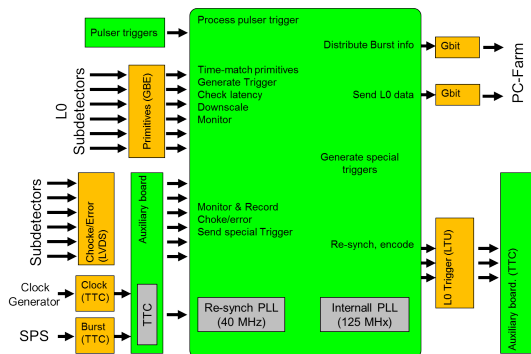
Pulser triggers

L0 Subdetectors

Primitives (GBE)

Subdetectors

Chocke/Error (LVDS)

Auxiliary board

Clock Generator

Clock (TTC)

SPS

Burst (TTC)

TTC

Process pulser trigger

Time-match primitives
Generate Trigger
Check latency
Downscale
Monitor

Distribute Burst info

Send L0 data

Generate special triggers

Monitor & Record
Choke/error
Send special Trigger

Re-synch, encode

Re-synch PLL (40 MHz)

Internall PLL (125 MHx)

Gbit

Gbit

PC-Farm

L0 Trigger (LTU)

Auxiliary board (TTC)